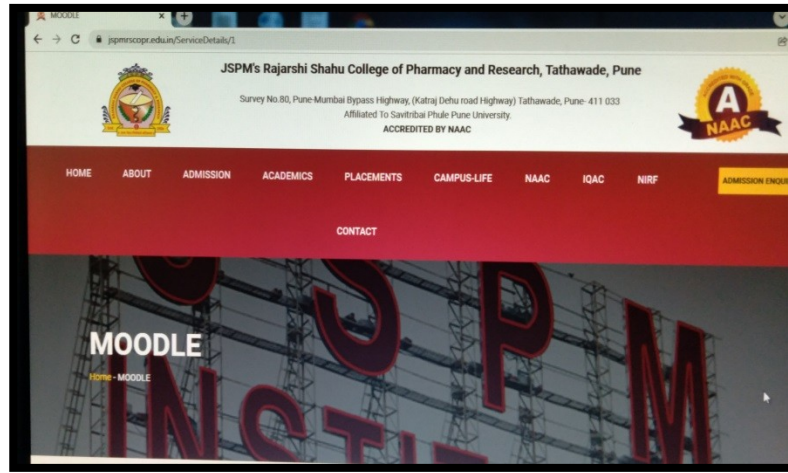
MOODLE

jspmrscopr.edu.in/ServiceDetails/1

JSPM's Rajarshi Shahu College of Pharmacy and Research, Tathawade, Pune

Survey No.80, Pune-Mumbai Bypass Highway, (Katraj Dehu road Highway) Tathawade, Pune- 411 033
Affiliated To Savitribai Phule Pune University.
ACCREDITED BY NAAC

A
NAAC

HOME ABOUT ADMISSION ACADEMICS PLACEMENTS CAMPUS-LIFE NAAC IQAC NIRF ADMISSION ENQU

CONTACT

J S P M
INSTI

MOODLE

Home - MOODLE